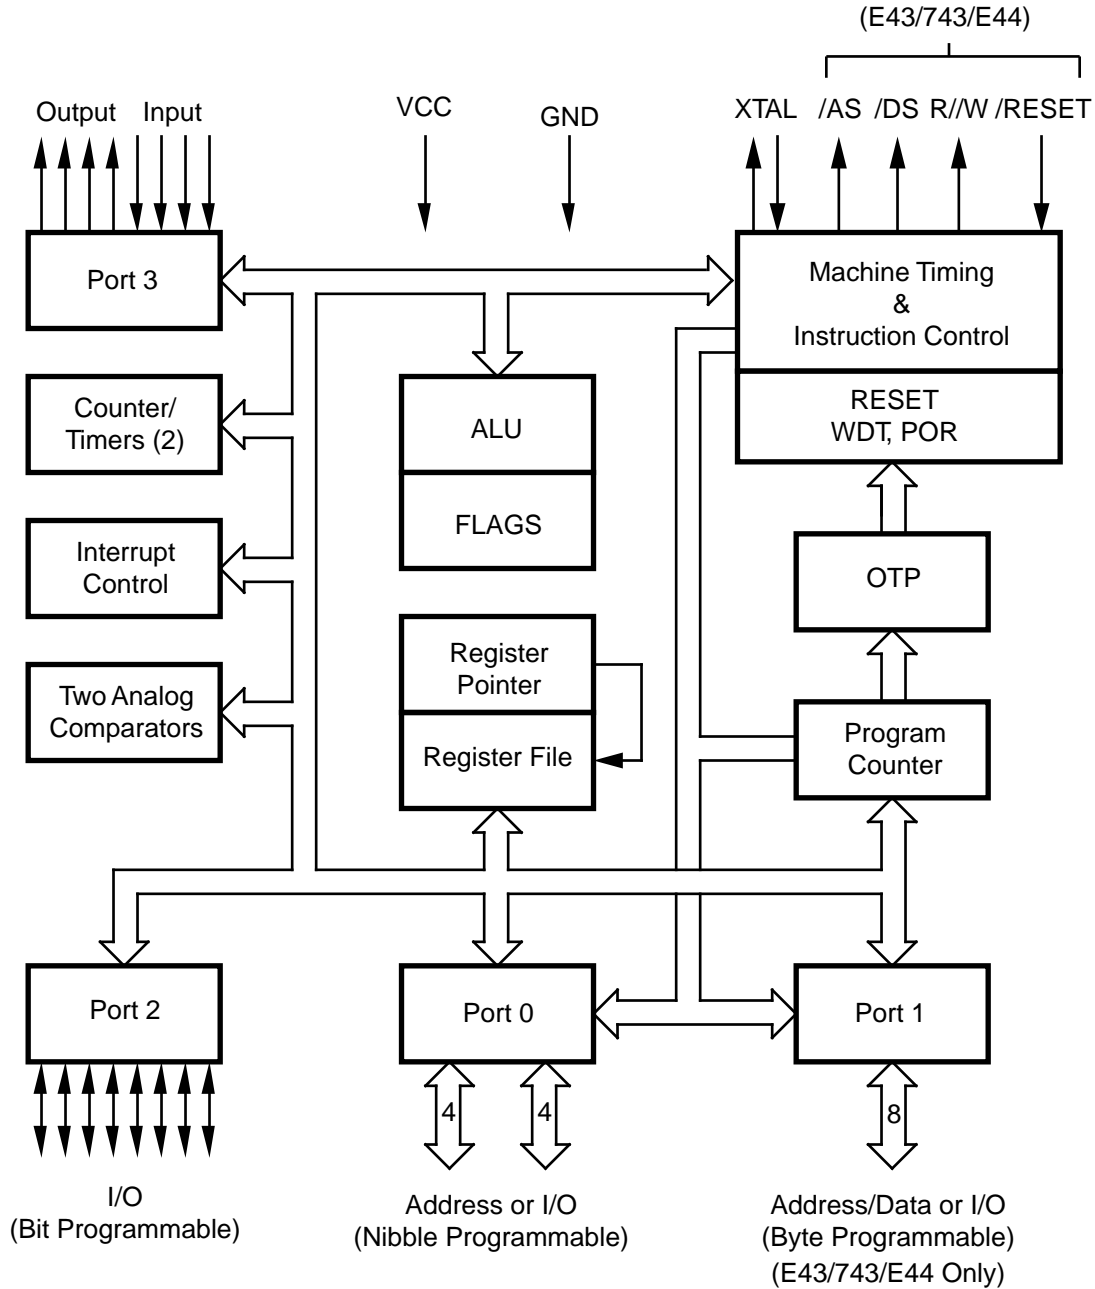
(E43/743/E44)

Output Input

VCC

GND

XTAL /AS /DS R//W /RESET

Port 3

Machine Timing & Instruction Control

RESET WDT, POR

Counter/ Timers (2)

ALU

FLAGS

Interrupt Control

OTP

Two Analog Comparators

Register Pointer

Register File

Program Counter

Port 2

Port 0

Port 1

4

4

8

I/O (Bit Programmable)

Address or I/O (Nibble Programmable)

Address/Data or I/O (Byte Programmable) (E43/743/E44 Only)